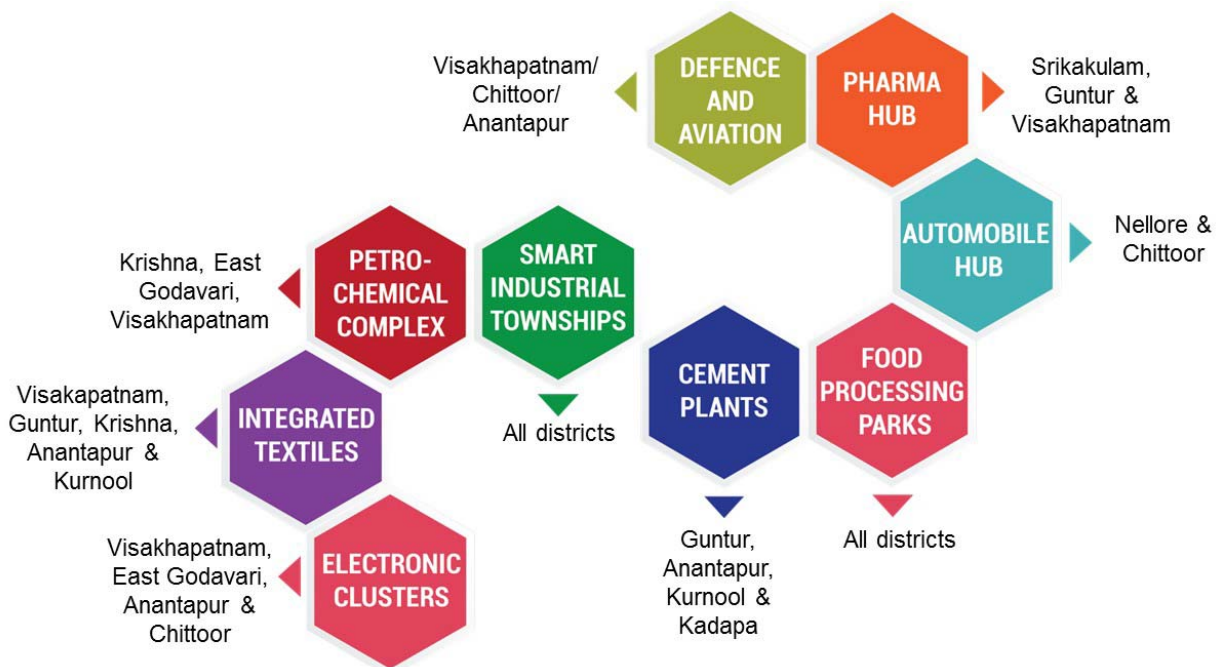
Visakhapatnam/ Chittoor/ Anantapur

DEFENCE AND AVIATION

PHARMA HUB

Srikakulam, Guntur & Visakhapatnam

AUTOMOBILE HUB

Nellore & Chittoor

Krishna, East Godavari, Visakhapatnam

PETRO-CHEMICAL COMPLEX

SMART INDUSTRIAL TOWNSHIPS

All districts

CEMENT PLANTS

Guntur, Anantapur, Kurnool & Kadapa

FOOD PROCESSING PARKS

All districts

Visakapatnam, Guntur, Krishna, Anantapur & Kurnool

INTEGRATED TEXTILES

Visakhapatnam, East Godavari, Anantapur & Chittoor

ELECTRONIC CLUSTERS